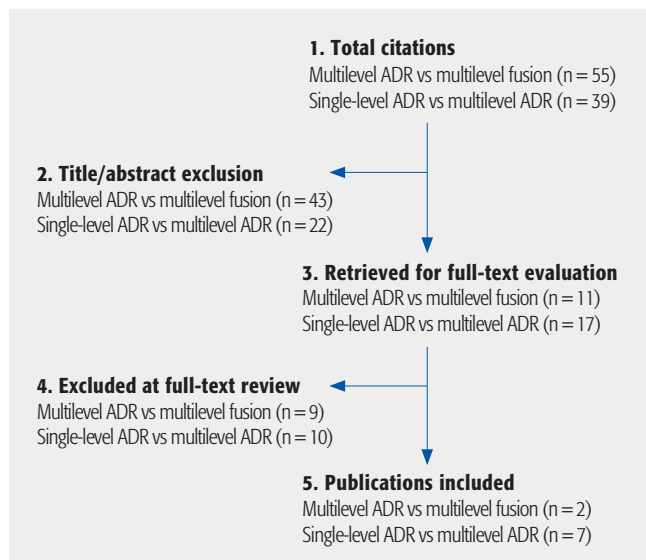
1. Total citations
Multilevel ADR vs multilevel fusion (n = 55)
Single-level ADR vs multilevel ADR (n = 39)

2. Title/abstract exclusion
Multilevel ADR vs multilevel fusion (n = 43)
Single-level ADR vs multilevel ADR (n = 22)

3. Retrieved for full-text evaluation
Multilevel ADR vs multilevel fusion (n = 11)
Single-level ADR vs multilevel ADR (n = 17)

4. Excluded at full-text review
Multilevel ADR vs multilevel fusion (n = 9)
Single-level ADR vs multilevel ADR (n = 10)

5. Publications included
Multilevel ADR vs multilevel fusion (n = 2)
Single-level ADR vs multilevel ADR (n = 7)